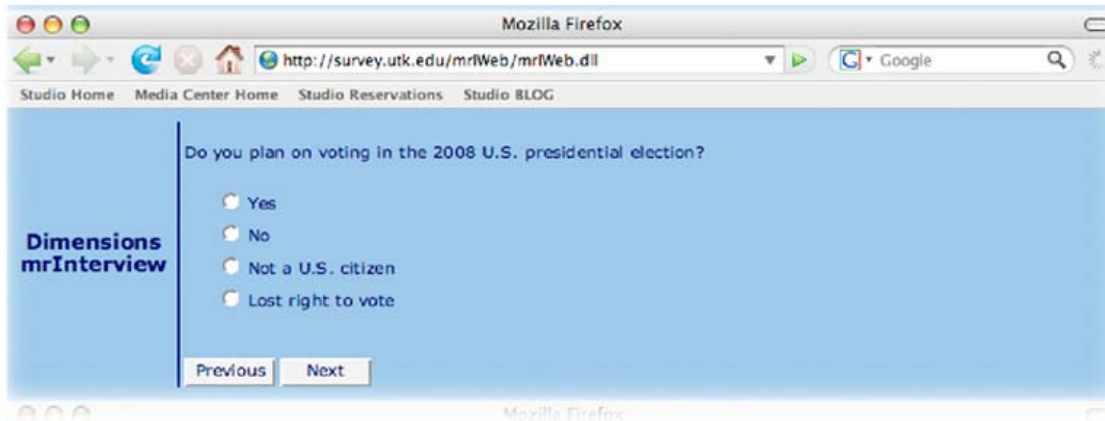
Mozilla Firefox

http://survey.utk.edu/mrIWeb/mrIWeb.dll

Google

Studio Home Media Center Home Studio Reservations Studio BLOG

Dimensions mrInterview

Do you plan on voting in the 2008 U.S. presidential election?

Yes

No

Not a U.S. citizen

Lost right to vote

Previous Next

Mozilla Firefox